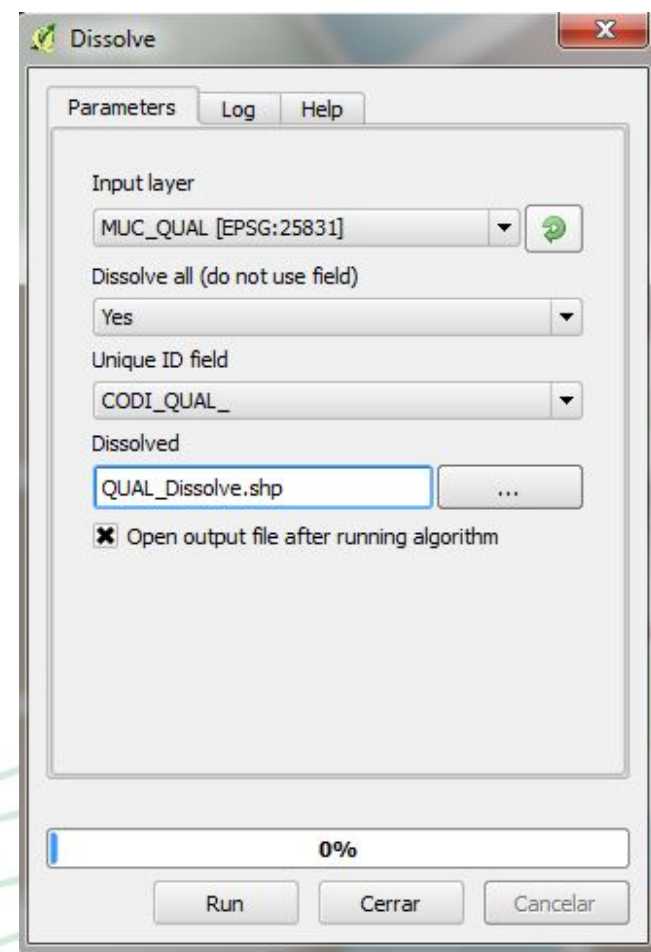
Dissolve

Parameters | Log | Help

Input layer

MUC_QUAL [EPSG:25831]

Dissolve all (do not use field)

Yes

Unique ID field

CODI_QUAL_

Dissolved

QUAL_Dissolve.shp

...

Open output file after running algorithm

0%

Run | Cerrar | Cancelar